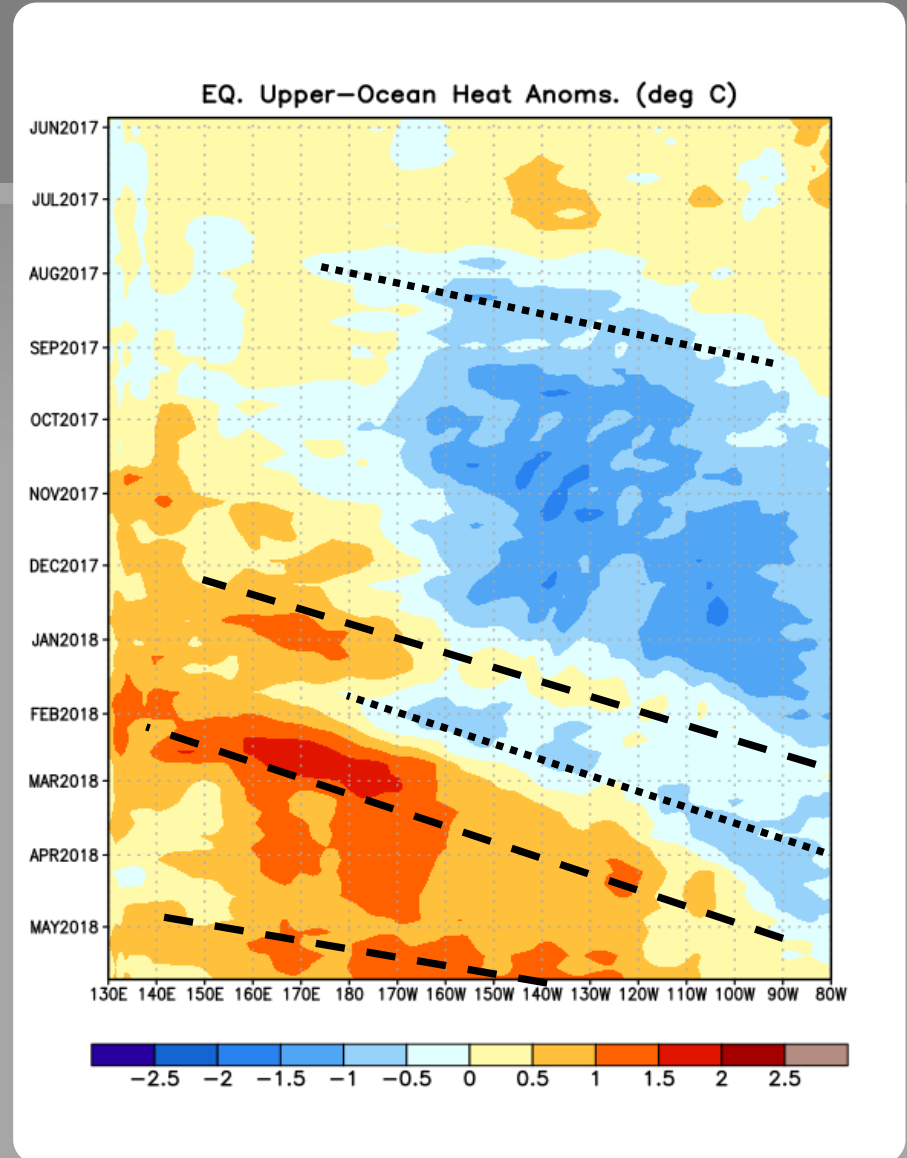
EQ. Upper-Ocean Heat Anoms. (deg C)

JUN2017
JUL2017
AUG2017
SEP2017
OCT2017
NOV2017
DEC2017
JAN2018
FEB2018
MAR2018
APR2018
MAY2018

130E 140E 150E 160E 170E 180 170W 160W 150W 140W 130W 120W 110W 100W 90W 80W

−2.5 −2 −1.5 −1 −0.5 0 0.5 1 1.5 2 2.5